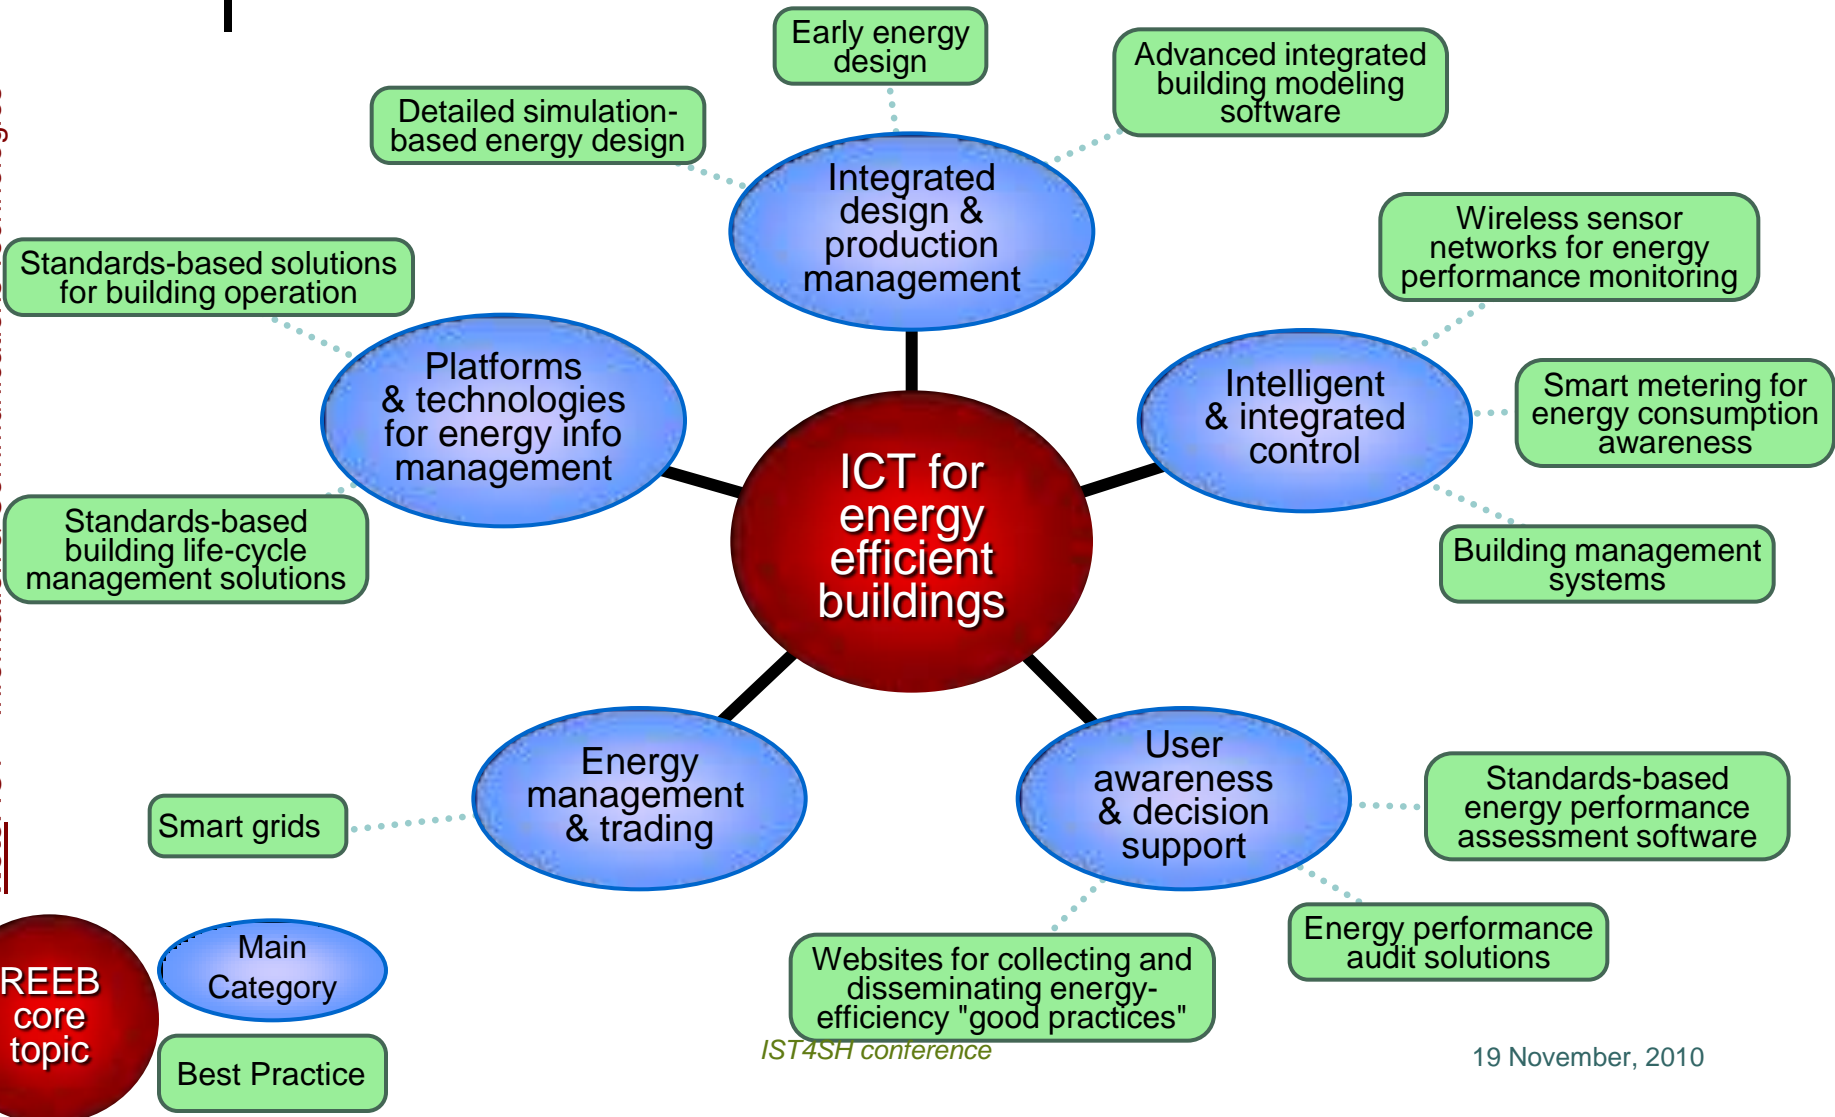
Early energy design

Advanced integrated building modeling software

Detailed simulation-based energy design

Integrated design & production management

Wireless sensor networks for energy performance monitoring

Standards-based solutions for building operation

Platforms & technologies for energy info management

Intelligent & integrated control

Smart metering for energy consumption awareness

ICT for energy efficient buildings

Standards-based building life-cycle management solutions

Building management systems

Energy management & trading

User awareness & decision support

Smart grids

Standards-based energy performance assessment software

Energy performance audit solutions

Websites for collecting and disseminating energy-efficiency "good practices"

REEB core topic

Main Category

Best Practice

IST4SH conference

19 November, 2010